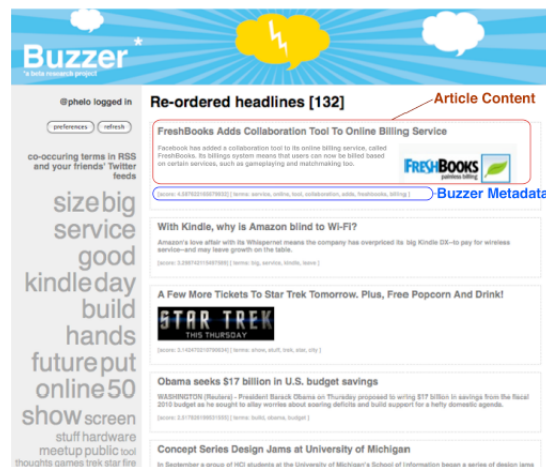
Buzzer*
*a beta research project

@phelo logged in

preferences refresh

co-occuring terms in RSS and your friends' Twitter feeds

size big service good kindle day build hands future put online 50 show screen stuff hardware meetup public tool thoughts games trek star fire

Re-ordered headlines [132]

Article Content

FreshBooks Adds Collaboration Tool To Online Billing Service

Facebook has added a collaboration tool to its online billing service, called FreshBooks. Its billings system means that users can now be billed based on certain services, such as gameplaying and matchmaking too.

FRESHBOOKS painless billing

[score: 4.5976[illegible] | terms: service, online, tool, collaboration, adds, freshbooks, billing ]

Buzzer Metadata

With Kindle, why is Amazon blind to Wi-Fi?

Amazon's love affair with its Whispernet means the company has overpriced its big Kindle DX--to pay for wireless service--and may leave growth on the table.

[score: 3.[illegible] | terms: big, service, kindle, leave ]

A Few More Tickets To Star Trek Tomorrow. Plus, Free Popcorn And Drink!

STAR TREK THIS THURSDAY

[score: 3.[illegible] | terms: show, stuff, trek, star, city ]

Obama seeks $17 billion in U.S. budget savings

WASHINGTON (Reuters) - President Barack Obama on Thursday proposed to wring $17 billion in savings from the fiscal 2010 budget as he sought to allay worries about soaring deficits and build support for a hefty domestic agenda.

[score: 3.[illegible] | terms: build, billion, savings ]

Concept Series Design Jams at University of Michigan

In September a group of HCI students at the University of Michigan's School of Information began a series of design jams